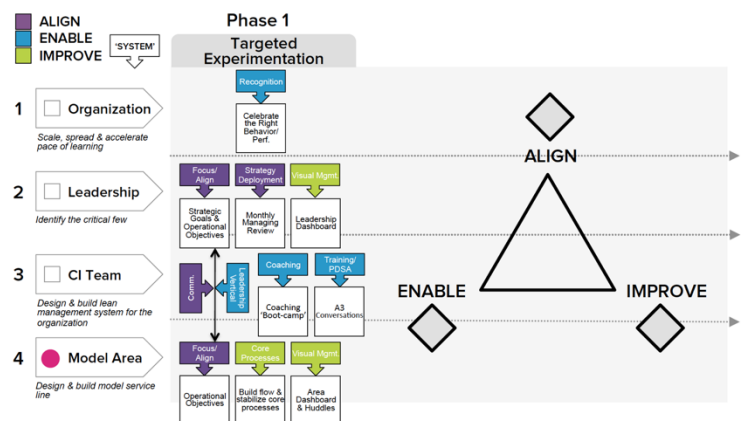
ALIGN
ENABLE
IMPROVE
'SYSTEM'

Phase 1
Targeted Experimentation

1 Organization
Scale, spread & accelerate pace of learning

Recognition
Celebrate the Right Behavior/ Perf.

2 Leadership
Identify the critical few

Focus/ Align
Strategic Goals & Operational Objectives

Strategy Deployment
Monthly Managing Review

Visual Mgmt
Leadership Dashboard

3 CI Team
Design & build lean management system for the organization

Comm.
Leadership Vertical

Coaching
Coaching 'Boot-camp'

Training/ PDSA
A3 Conversations

4 Model Area
Design & build model service line

Focus/ Align
Operational Objectives

Core Processes
Build flow & stabilize core processes

Visual Mgmt
Area Dashboard & Huddles

ALIGN
ENABLE
IMPROVE